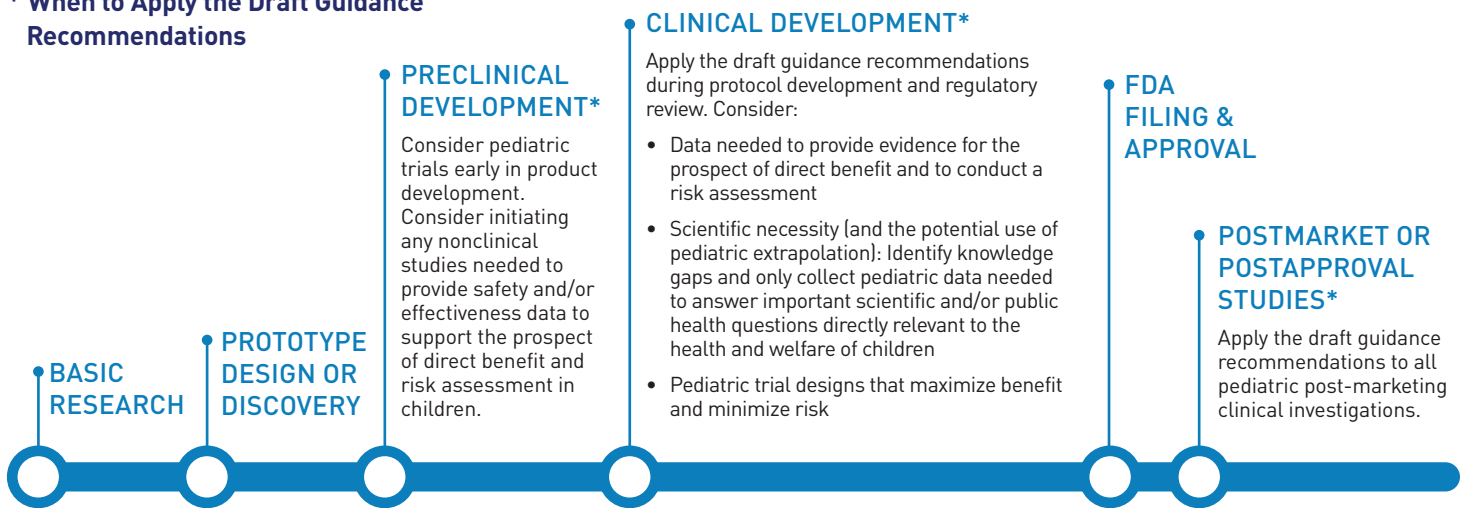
* When to Apply the Draft Guidance Recommendations

BASIC RESEARCH

PROTOTYPE DESIGN OR DISCOVERY

PRECLINICAL DEVELOPMENT*

Consider pediatric trials early in product development. Consider initiating any nonclinical studies needed to provide safety and/or effectiveness data to support the prospect of direct benefit and risk assessment in children.

CLINICAL DEVELOPMENT*

Apply the draft guidance recommendations during protocol development and regulatory review. Consider:

- Data needed to provide evidence for the prospect of direct benefit and to conduct a risk assessment
- Scientific necessity (and the potential use of pediatric extrapolation): Identify knowledge gaps and only collect pediatric data needed to answer important scientific and/or public health questions directly relevant to the health and welfare of children
- Pediatric trial designs that maximize benefit and minimize risk

FDA FILING & APPROVAL

POSTMARKET OR POSTAPPROVAL STUDIES*

Apply the draft guidance recommendations to all pediatric post-marketing clinical investigations.